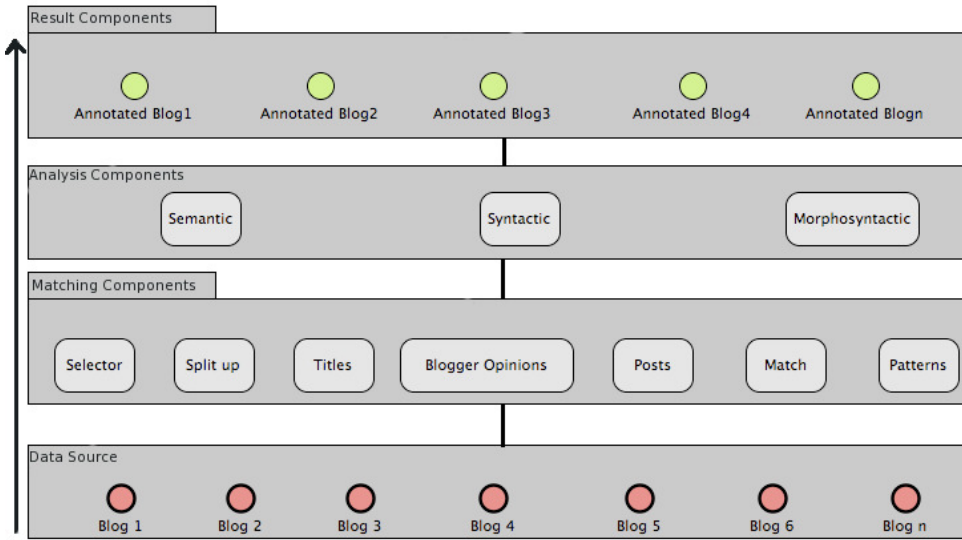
Result Components

Annotated Blog1 Annotated Blog2 Annotated Blog3 Annotated Blog4 Annotated Blogn

Analysis Components

Semantic Syntactic Morphosyntactic

Matching Components

Selector Split up Titles Blogger Opinions Posts Match Patterns

Data Source

Blog 1 Blog 2 Blog 3 Blog 4 Blog 5 Blog 6 Blog n